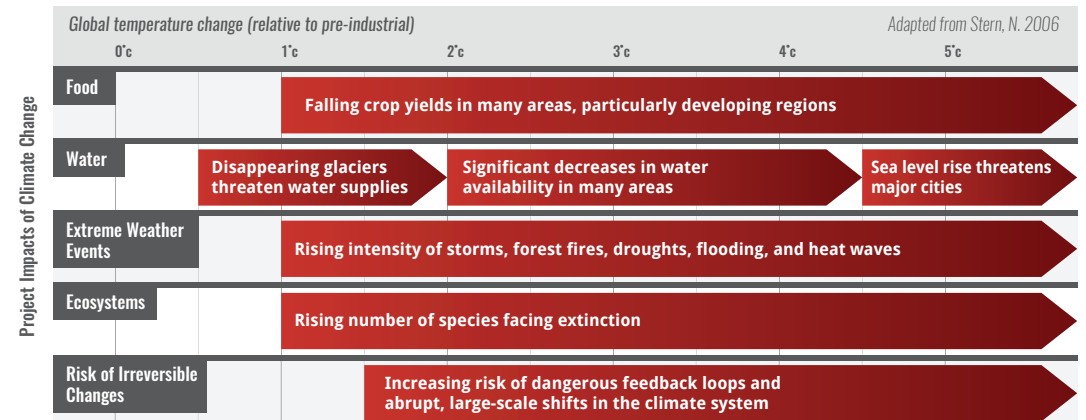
Global temperature change (relative to pre-industrial)

Adapted from Stern, N. 2006

0°c 1°c 2°c 3°c 4°c 5°c

Project Impacts of Climate Change

Food

Falling crop yields in many areas, particularly developing regions

Water

Disappearing glaciers threaten water supplies

Significant decreases in water availability in many areas

Sea level rise threatens major cities

Extreme Weather Events

Rising intensity of storms, forest fires, droughts, flooding, and heat waves

Ecosystems

Rising number of species facing extinction

Risk of Irreversible Changes

Increasing risk of dangerous feedback loops and abrupt, large-scale shifts in the climate system